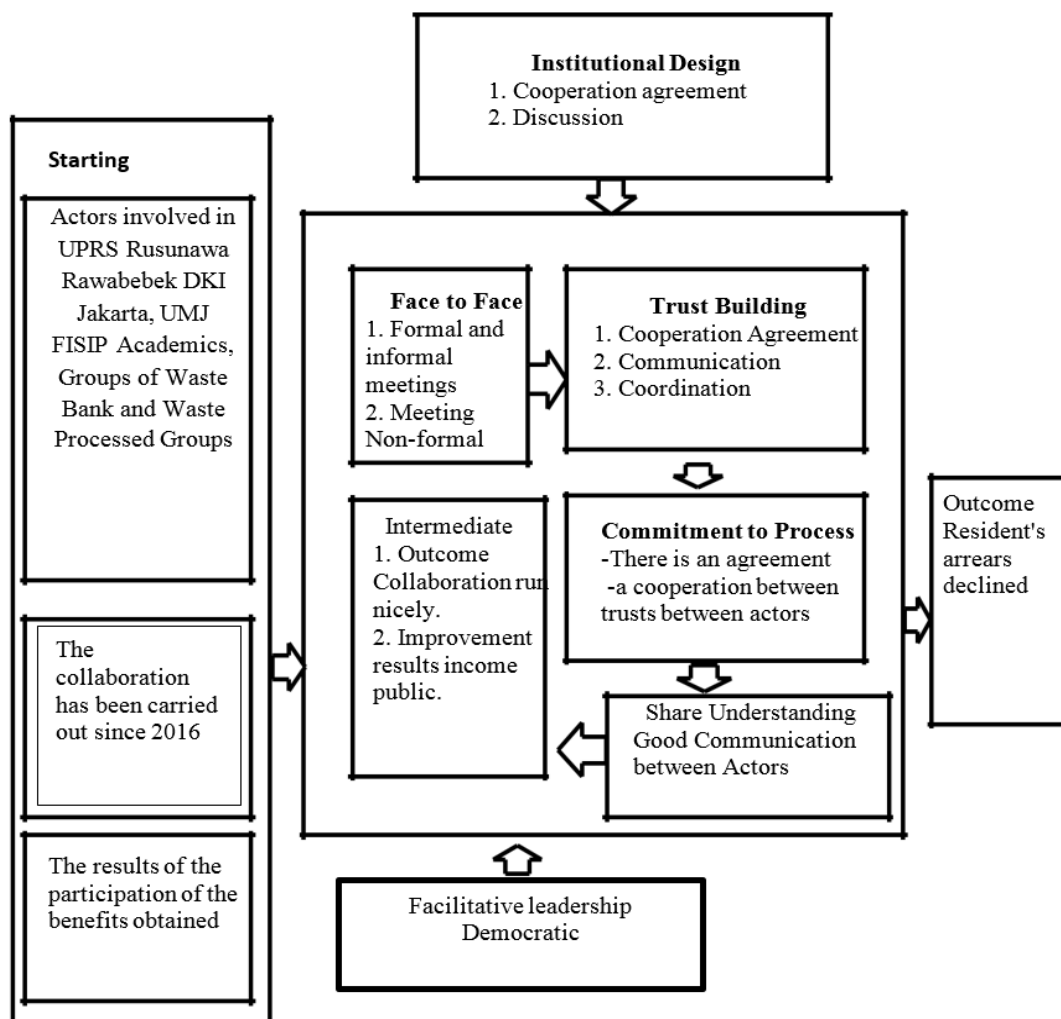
Institutional Design
1. Cooperation agreement
2. Discussion

Starting

Actors involved in UPRS Rusunawa Rawabebek DKI Jakarta, UMJ FISIP Academics, Groups of Waste Bank and Waste Processed Groups

The collaboration has been carried out since 2016

The results of the participation of the benefits obtained

Face to Face
1. Formal and informal meetings
2. Meeting Non-formal

Trust Building
1. Cooperation Agreement
2. Communication
3. Coordination

Intermediate
1. Outcome Collaboration run nicely.
2. Improvement results income public.

Commitment to Process
-There is an agreement
-a cooperation between trusts between actors

Share Understanding Good Communication between Actors

Outcome Resident's arrears declined

Facilitative leadership Democratic